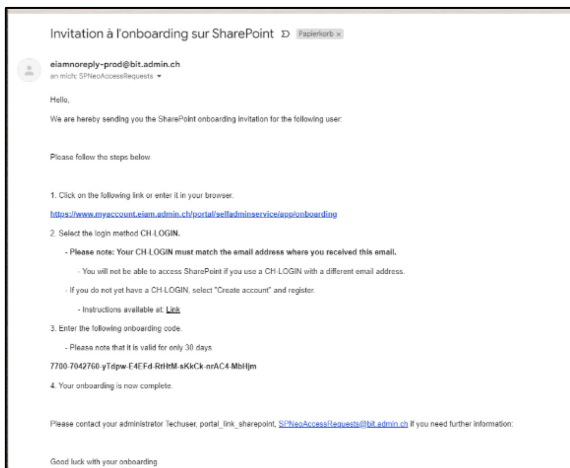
Invitation à l'onboarding sur SharePoint Papierkorb ×

eiamnoreply-prod@bit.admin.ch
an mich; SPNeoAccessRequests

Hello,

We are hereby sending you the SharePoint onboarding invitation for the following user:

Please follow the steps below

1. Click on the following link or enter it in your browser.

https://www.myaccount.eiam.admin.ch/portal/selfadminservice/app/onboarding

2. Select the login method CH-LOGIN.

- Please note: Your CH-LOGIN must match the email address where you received this email.

- You will not be able to access SharePoint if you use a CH-LOGIN with a different email address.

- If you do not yet have a CH-LOGIN, select "Create account" and register.

- Instructions available at: Link

3. Enter the following onboarding code.

- Please note that it is valid for only 30 days.

7700-7042760-yTdpw-E4EFd-RtHtM-sKkCk-nrAC4-MbHjm

4. Your onboarding is now complete.

Please contact your administrator Techuser, portal_link_sharepoint, SPNeoAccessRequests@bit.admin.ch if you need further information:

Good luck with your onboarding